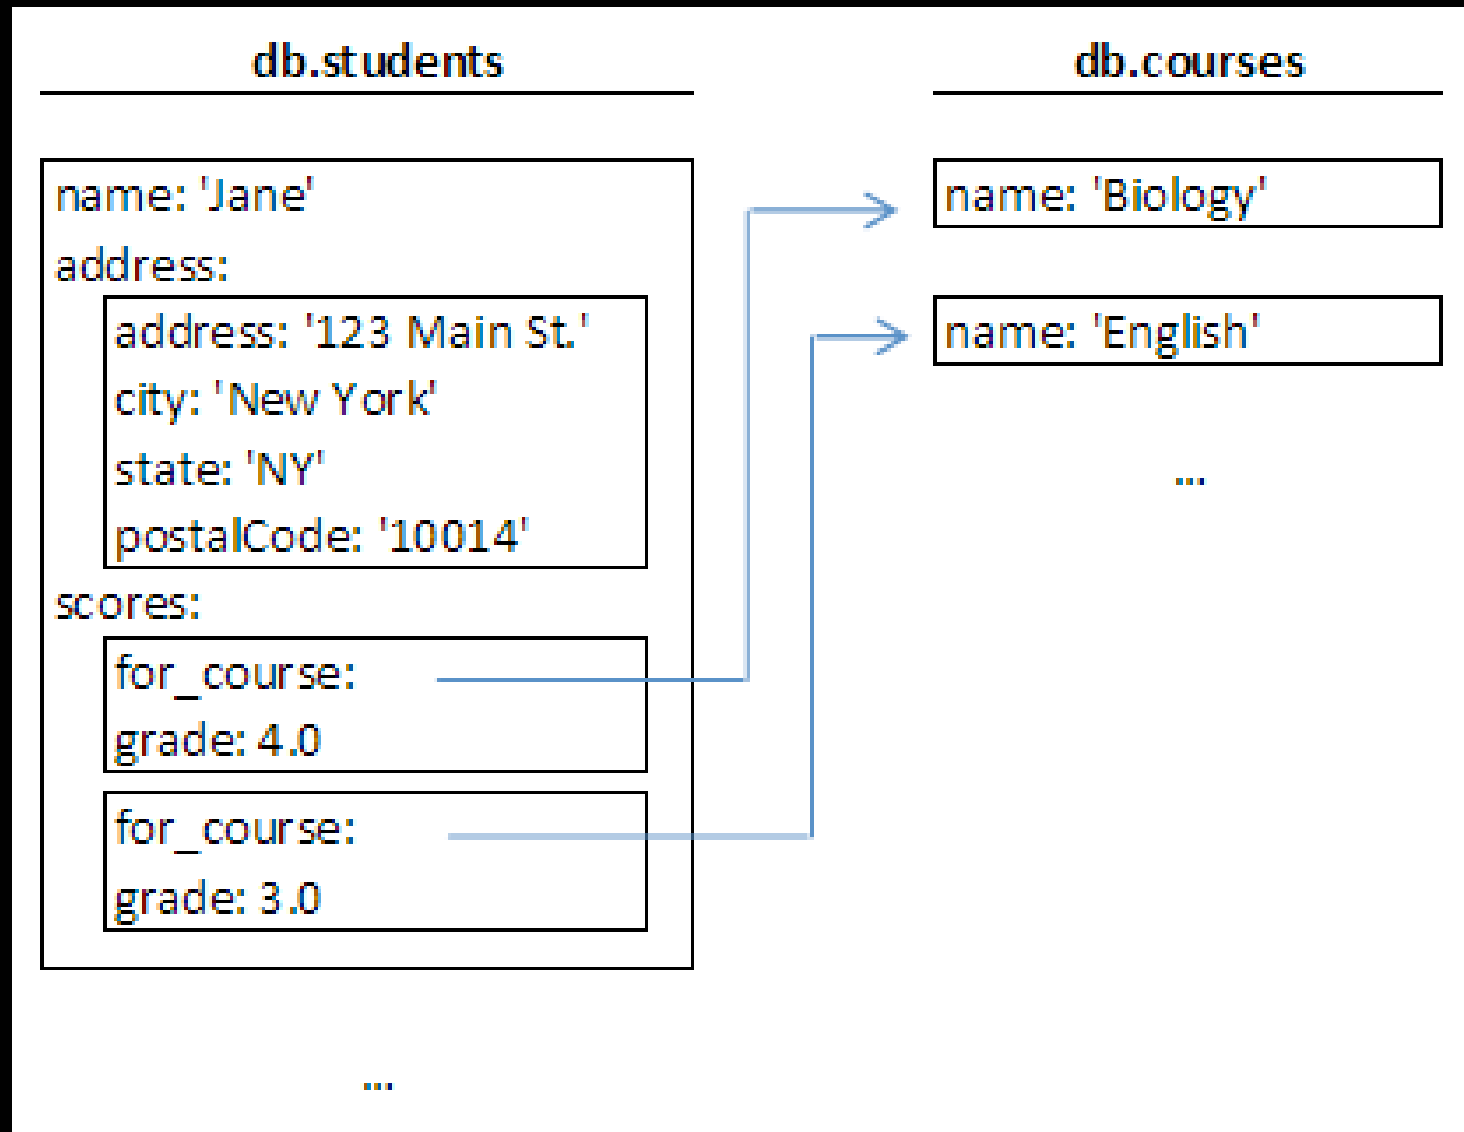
db.students

db.courses

name: 'Jane'

address:

address: '123 Main St.'

city: 'New York'

state: 'NY'

postalCode: '10014'

scores:

for_course:

grade: 4.0

for_course:

grade: 3.0

...

name: 'Biology'

name: 'English'

...